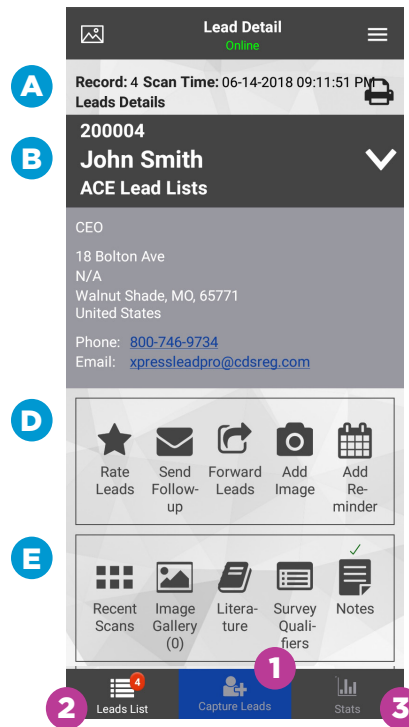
Lead Detail
Online

A

Record: 4 Scan Time: 06-14-2018 09:11:51 PM
Leads Details

B

200004
John Smith
ACE Lead Lists

CEO

18 Bolton Ave
N/A
Walnut Shade, MO, 65771
United States

Phone: 800-746-9734
Email: xpressleadpro@cdsreg.com

D

Rate Leads
Send Follow-up
Forward Leads
Add Image
Add Reminder

E

Recent Scans
Image Gallery (0)
Literature
Survey Qualifiers
Notes

1
2
3

4
Leads List
Capture Leads
Stats